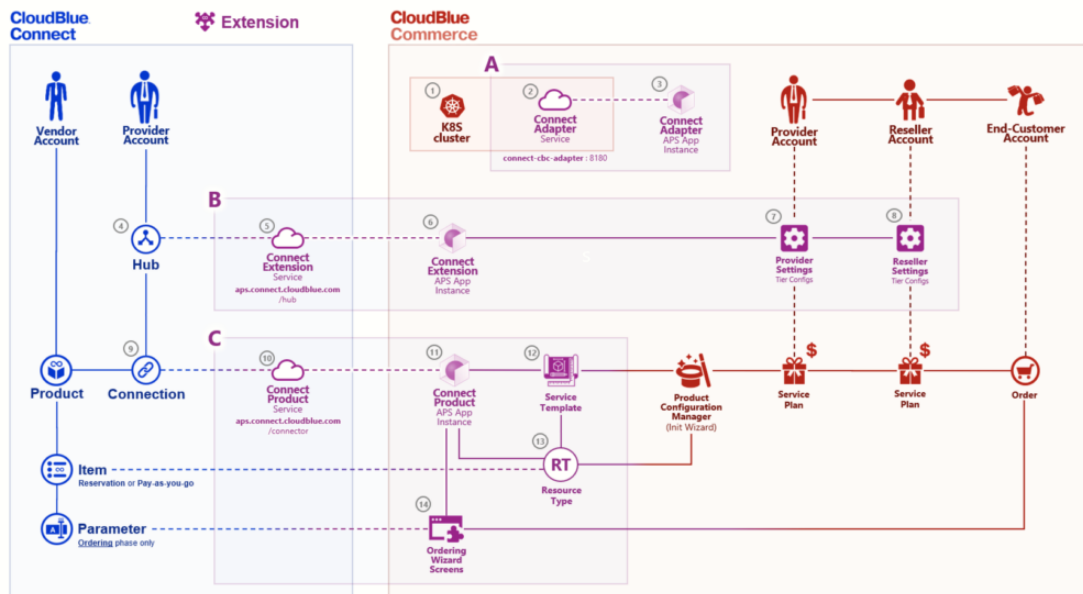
CloudBlue Connect

Extension

CloudBlue Commerce

A

Vendor Account

Provider Account

1 K8S cluster

2 Connect Adapter Service

connect-cbc-adapter : 8180

3 Connect Adapter APS App Instance

Provider Account

Reseller Account

End-Customer Account

B

4 Hub

5 Connect Extension Service aps.connect.cloudblue.com /hub

6 Connect Extension APS App Instance

S

7 Provider Settings Tier Configs

8 Reseller Settings Tier Configs

C

Product

9 Connection

10 Connect Product Service aps.connect.cloudblue.com /connector

11 Connect Product APS App Instance

12 Service Template

Product Configuration Manager (Init Wizard)

$

Service Plan

$

Service Plan

Order

13 RT Resource Type

Item Reservation or Pay-as-you-go

Parameter Ordering phase only

14 Ordering Wizard Screens